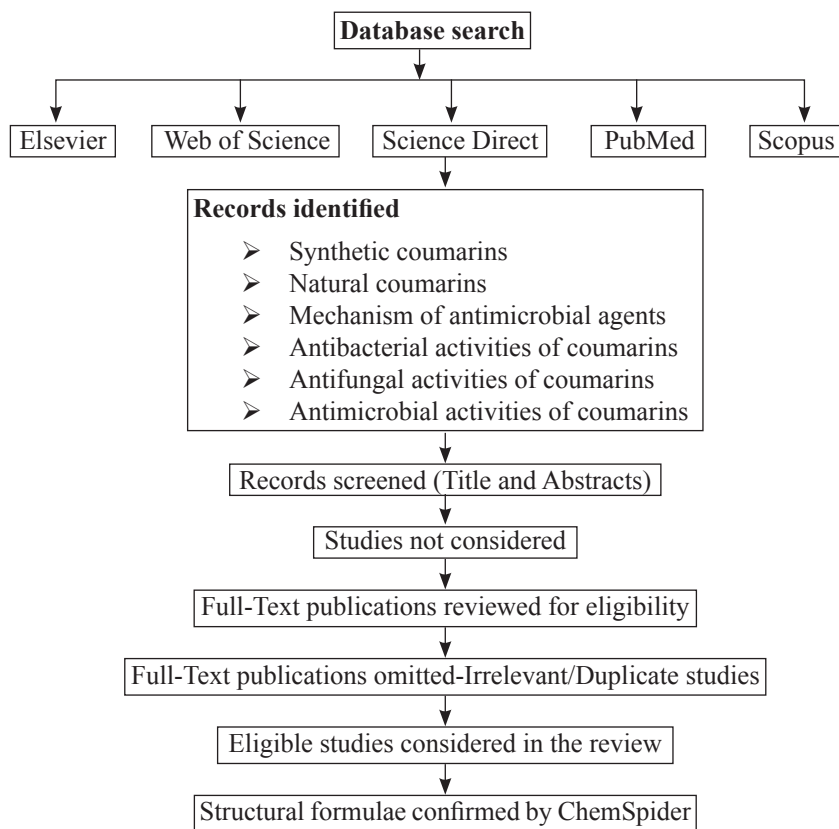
Database search

Elsevier

Web of Science

Science Direct

PubMed

Scopus

Records identified

- Synthetic coumarins
- Natural coumarins
- Mechanism of antimicrobial agents
- Antibacterial activities of coumarins
- Antifungal activities of coumarins
- Antimicrobial activities of coumarins

Records screened (Title and Abstracts)

Studies not considered

Full-Text publications reviewed for eligibility

Full-Text publications omitted-Irrelevant/Duplicate studies

Eligible studies considered in the review

Structural formulae confirmed by ChemSpider